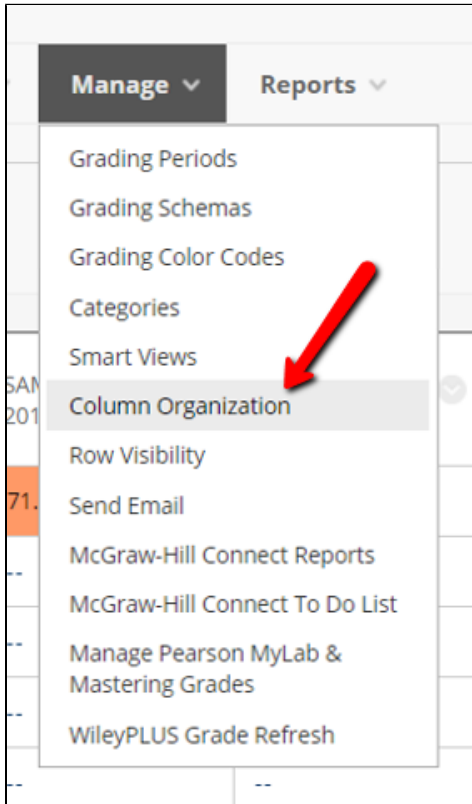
Manage
Reports

Grading Periods
Grading Schemas
Grading Color Codes
Categories
Smart Views
Column Organization
Row Visibility
Send Email
McGraw-Hill Connect Reports
McGraw-Hill Connect To Do List
Manage Pearson MyLab & Mastering Grades
WileyPLUS Grade Refresh

SAM
201
71.
--
--
--
--
--